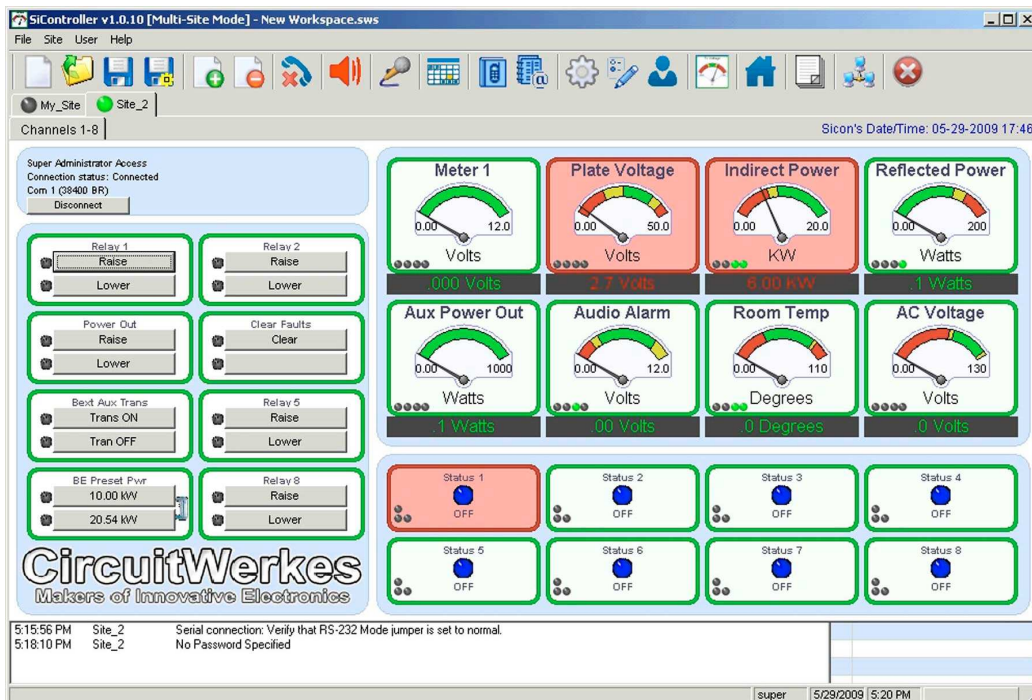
SiController v1.0.10 [Multi-Site Mode] - New Workspace.sws

File Site User Help

My_Site Site_2

Channels 1-8

Sicon's Date/Time: 05-29-2009 17:46

Super Administrator Access
Connection status: Connected
Com 1 (38400 BR)
Disconnect

Relay 1
Raise
Lower

Relay 2
Raise
Lower

Power Out
Raise
Lower

Clear Faults
Clear

Bext Aux Trans
Trans ON
Tran OFF

Relay 5
Raise
Lower

BE Preset Pwr
10.00 kW
20.54 kW

Relay 8
Raise
Lower

CircuitWerkes
Makers of Innovative Electronics

Meter 1
0.00 12.0
Volts
.000 Volts

Plate Voltage
0.00 50.0
Volts
2.7 Volts

Indirect Power
0.00 20.0
KW
6.00 KW

Reflected Power
0.00 200
Watts
.1 Watts

Aux Power Out
0.00 1000
Watts
.1 Watts

Audio Alarm
0.00 12.0
Volts
.00 Volts

Room Temp
0.00 110
Degrees
.0 Degrees

AC Voltage
0.00 130
Volts
.0 Volts

Status 1
OFF

Status 2
OFF

Status 3
OFF

Status 4
OFF

Status 5
OFF

Status 6
OFF

Status 7
OFF

Status 8
OFF

5:15:56 PM Site_2 Serial connection: Verify that RS-232 Mode jumper is set to normal.
5:18:10 PM Site_2 No Password Specified

super 5/29/2009 5:20 PM